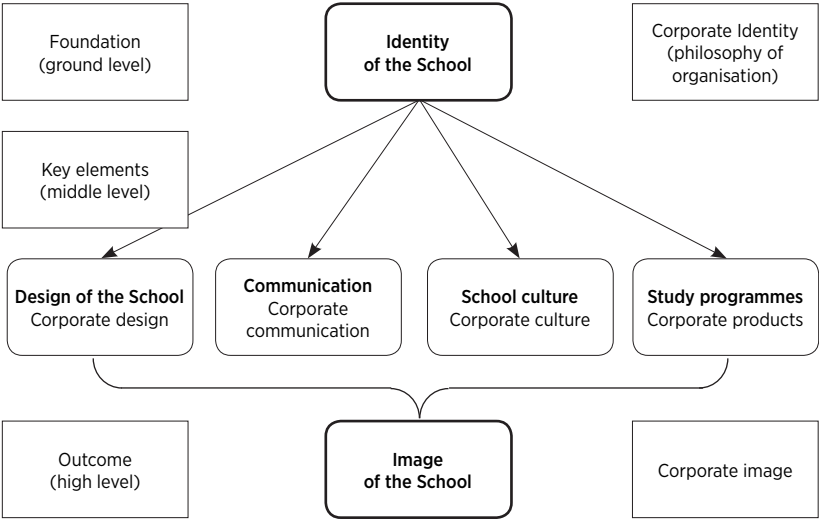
Foundation
(ground level)

Identity
of the School

Corporate Identity
(philosophy of
organisation)

Key elements
(middle level)

Design of the School
Corporate design

Communication
Corporate
communication

School culture
Corporate culture

Study programmes
Corporate products

Outcome
(high level)

Image
of the School

Corporate image